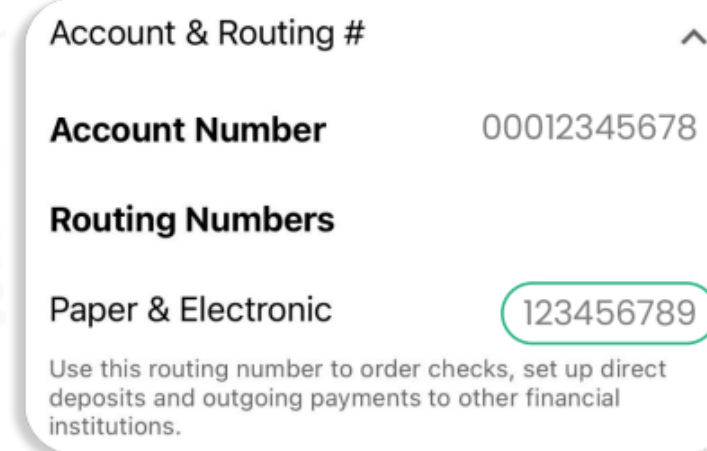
Account & Routing #

Account Number 00012345678

Routing Numbers

Paper & Electronic 123456789

Use this routing number to order checks, set up direct deposits and outgoing payments to other financial institutions.